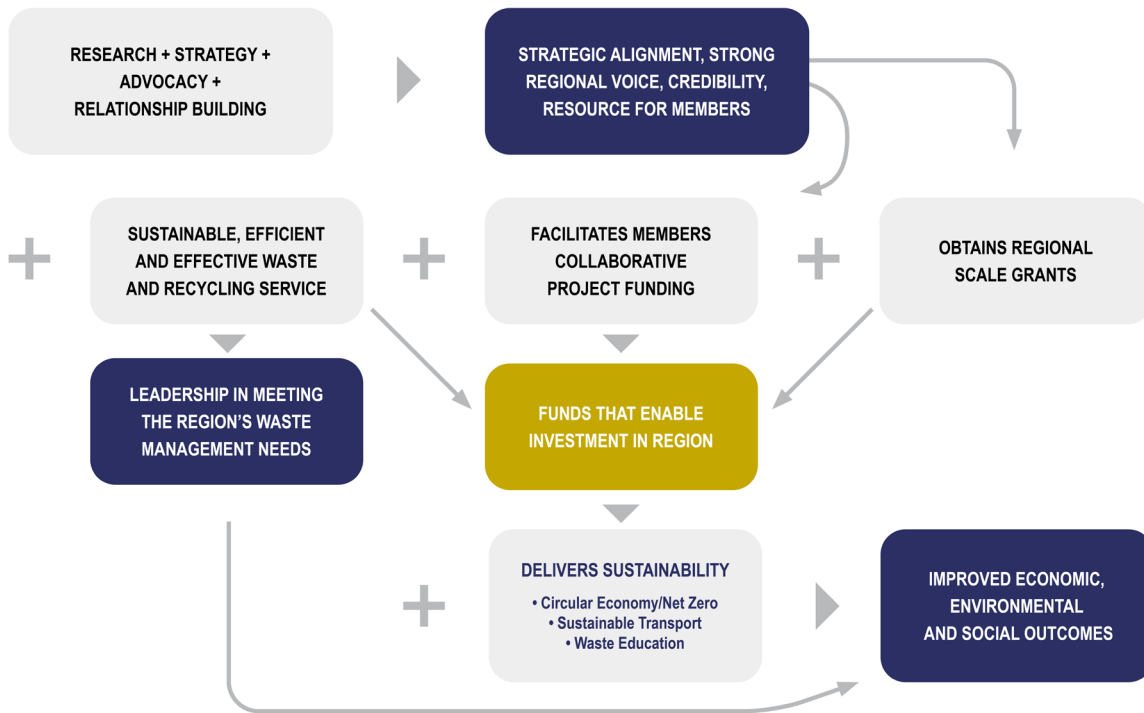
RESEARCH + STRATEGY + ADVOCACY + RELATIONSHIP BUILDING

STRATEGIC ALIGNMENT, STRONG REGIONAL VOICE, CREDIBILITY, RESOURCE FOR MEMBERS

+

SUSTAINABLE, EFFICIENT AND EFFECTIVE WASTE AND RECYCLING SERVICE

+

FACILITATES MEMBERS COLLABORATIVE PROJECT FUNDING

+

OBTAINS REGIONAL SCALE GRANTS

LEADERSHIP IN MEETING THE REGION'S WASTE MANAGEMENT NEEDS

FUNDS THAT ENABLE INVESTMENT IN REGION

+

DELIVERS SUSTAINABILITY
• Circular Economy/Net Zero
• Sustainable Transport
• Waste Education

IMPROVED ECONOMIC, ENVIRONMENTAL AND SOCIAL OUTCOMES